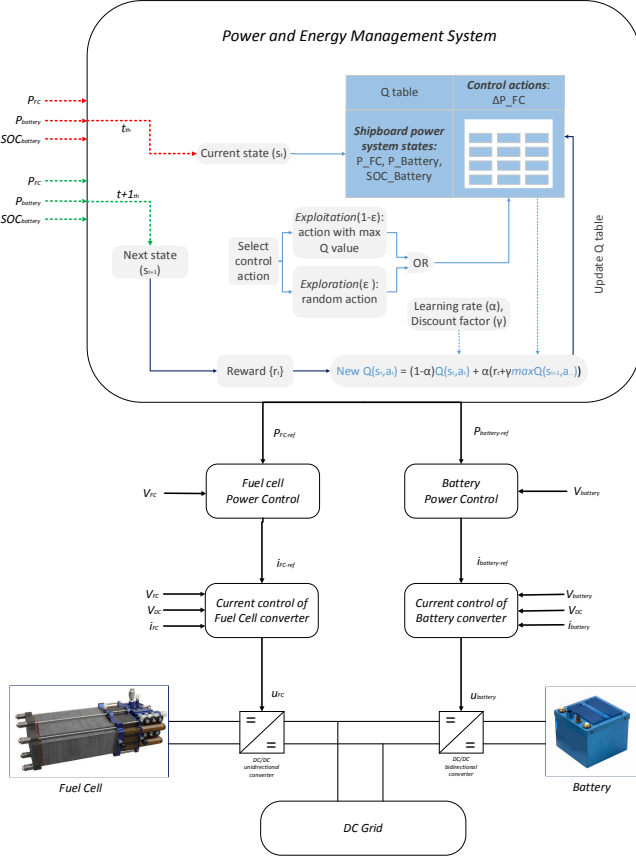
Power and Energy Management System

$P_{FC}$
$P_{battery}$
$SOC_{battery}$
$t_{th}$

$P_{FC}$
$P_{battery}$
$SOC_{battery}$
$t+1_{th}$

Q table

Control actions: ΔP_FC

Shipboard power system states: P_FC, P_Battery, SOC_Battery

Current state ($s_t$)

Next state ($s_{t+1}$)

Select control action

Exploitation(1-ε): action with max Q value

Exploration(ε): random action

OR

Learning rate (α), Discount factor (γ)

Update Q table

Reward {$r_t$}

New Q($s_t$,$a_t$) = (1-α)Q($s_t$,$a_t$) + α($r_t$+γmaxQ($s_{t+1}$,$a_{t+1}$))

$P_{FC\text{-}ref}$

$P_{battery\text{-}ref}$

$V_{FC}$

Fuel cell Power Control

Battery Power Control

$V_{battery}$

$i_{FC\text{-}ref}$

$i_{battery\text{-}ref}$

$V_{FC}$
$V_{DC}$
$i_{FC}$

Current control of Fuel Cell converter

Current control of Battery converter

$V_{battery}$
$V_{DC}$
$i_{battery}$

$u_{FC}$

$u_{battery}$

DC/DC unidirectional converter

DC/DC bidirectional converter

Fuel Cell

Battery

DC Grid